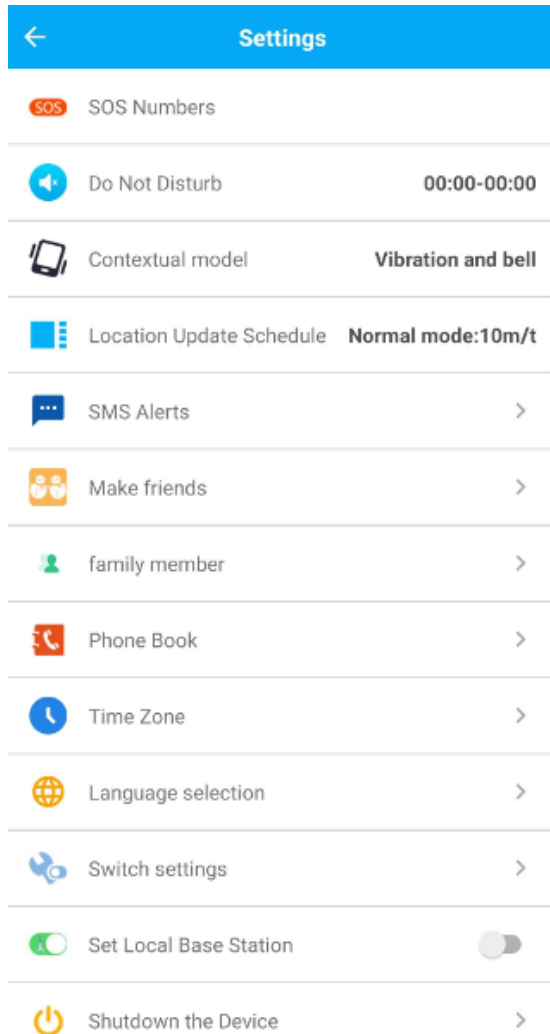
Settings

SOS SOS Numbers

Do Not Disturb 00:00-00:00

Contextual model Vibration and bell

Location Update Schedule Normal mode:10m/t

SMS Alerts >

Make friends >

family member >

Phone Book >

Time Zone >

Language selection >

Switch settings >

Set Local Base Station

Shutdown the Device >